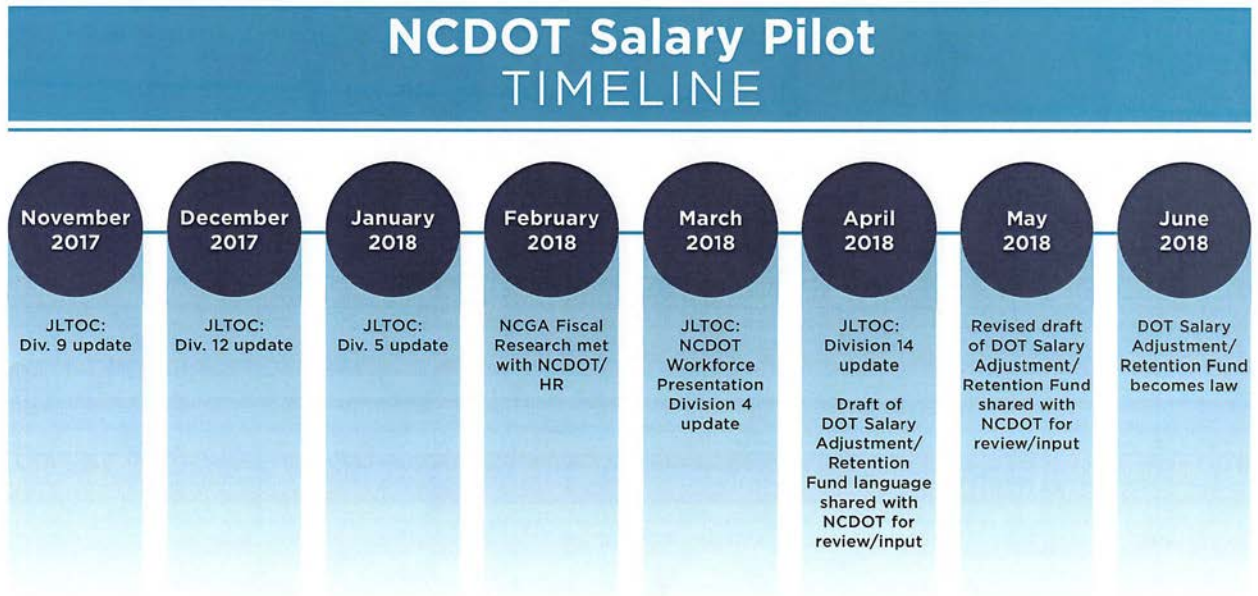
NCDOT Salary Pilot
TIMELINE

November 2017

JLTOC: Div. 9 update

December 2017

JLTOC: Div. 12 update

January 2018

JLTOC: Div. 5 update

February 2018

NCGA Fiscal Research met with NCDOT/HR

March 2018

JLTOC: NCDOT Workforce Presentation Division 4 update

April 2018

JLTOC: Division 14 update

Draft of DOT Salary Adjustment/Retention Fund language shared with NCDOT for review/input

May 2018

Revised draft of DOT Salary Adjustment/Retention Fund shared with NCDOT for review/input

June 2018

DOT Salary Adjustment/Retention Fund becomes law